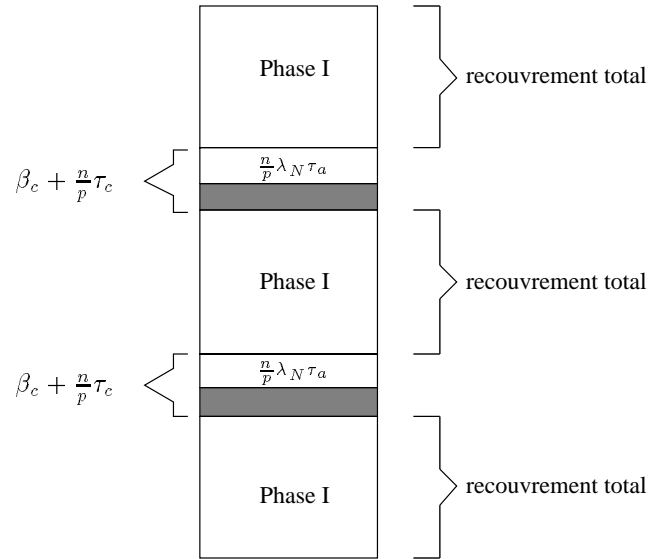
Phase I

recouvrement total

$\beta_c + \frac{n}{p}\tau_c$

$\frac{n}{p}\lambda_N\tau_a$

Phase I

recouvrement total

$\beta_c + \frac{n}{p}\tau_c$

$\frac{n}{p}\lambda_N\tau_a$

Phase I

recouvrement total